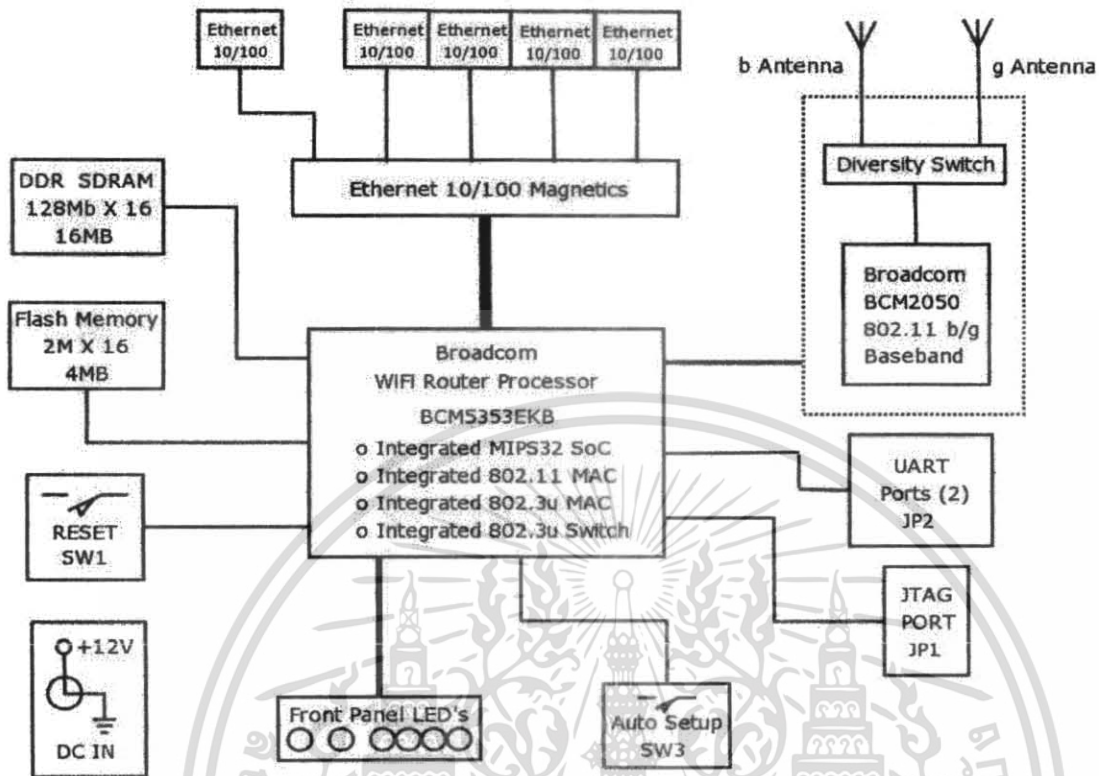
Ethernet 10/100

Ethernet 10/100

Ethernet 10/100

Ethernet 10/100

Ethernet 10/100

b Antenna

g Antenna

DDR SDRAM 128Mb X 16 16MB

Ethernet 10/100 Magnetics

Diversity Switch

Broadcom BCM2050 802.11 b/g Baseband

Flash Memory 2M X 16 4MB

Broadcom WIFI Router Processor BCM5353EKB
o Integrated MIPS32 SoC
o Integrated 802.11 MAC
o Integrated 802.3u MAC
o Integrated 802.3u Switch

UART Ports (2) JP2

RESET SW1

JTAG PORT JP1

+12V

DC IN

Front Panel LED's

Auto Setup SW3